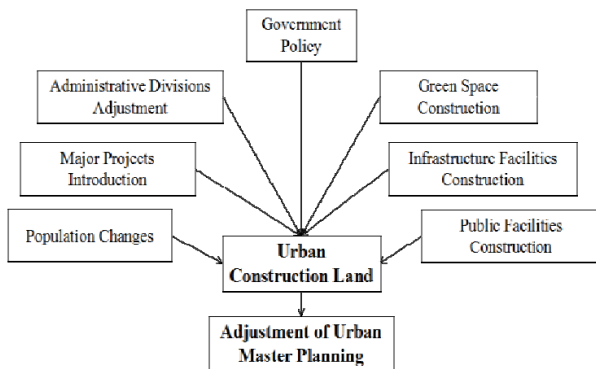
Government Policy

Administrative Divisions Adjustment

Green Space Construction

Major Projects Introduction

Infrastructure Facilities Construction

Population Changes

Urban Construction Land

Public Facilities Construction

Adjustment of Urban Master Planning